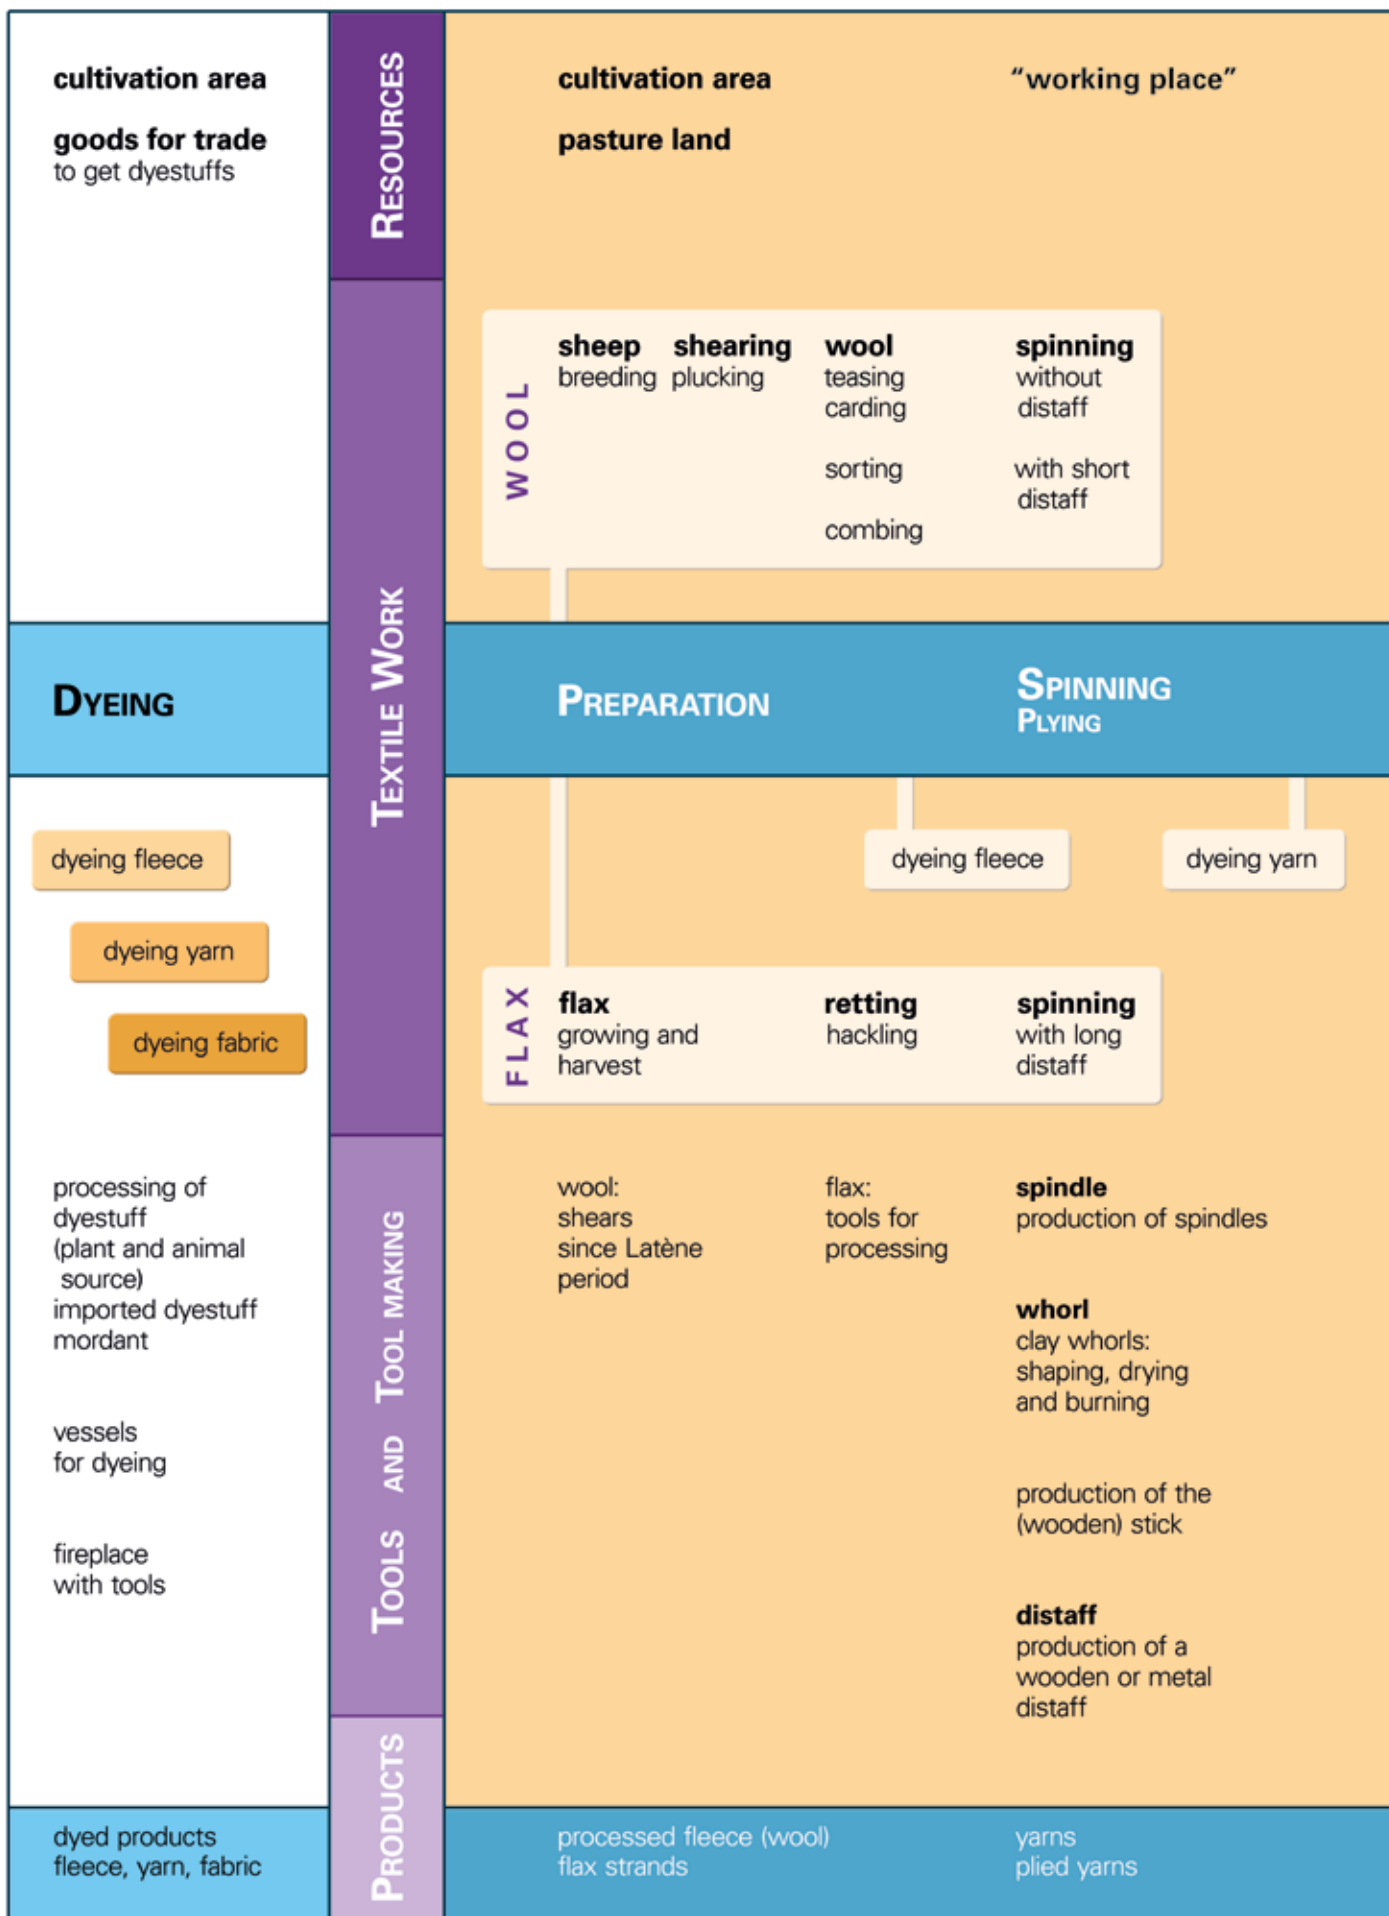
cultivation area

goods for trade
to get dyestuffs

RESOURCES

cultivation area

pasture land

"working place"

TEXTILE WORK

WOOL

sheep
breeding

shearing
plucking

wool
teasing
carding

sorting

combing

spinning
without distaff

with short distaff

DYEING

PREPARATION

SPINNING
PLYING

dyeing fleece

dyeing yarn

dyeing fabric

dyeing fleece

dyeing yarn

FLAX

flax
growing and harvest

retting
hackling

spinning
with long distaff

TOOLS AND TOOL MAKING

processing of dyestuff (plant and animal source)
imported dyestuff
mordant

vessels for dyeing

fireplace with tools

wool:
shears since Latène period

flax:
tools for processing

spindle
production of spindles

whorl
clay whorls: shaping, drying and burning

production of the (wooden) stick

distaff
production of a wooden or metal distaff

PRODUCTS

dyed products
fleece, yarn, fabric

processed fleece (wool)
flax strands

yarns
plied yarns